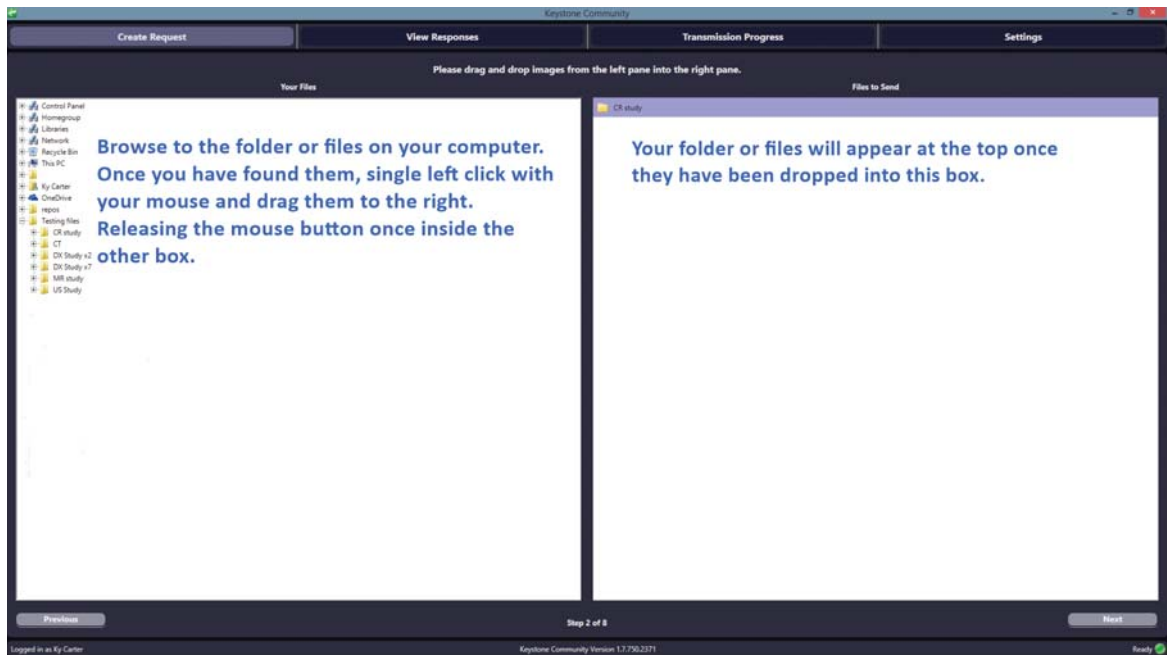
Keystone Community

Create Request
View Responses
Transmission Progress
Settings

Please drag and drop images from the left pane into the right pane.

Your Files

Files to Send

Control Panel
Homegroup
Libraries
Network
Recycle Bin
This PC
Ky Carter
OneDrive
repos
Testing files
CR study
CT
DX Study x2
DX Study x7
MR study
US Study

Browse to the folder or files on your computer. Once you have found them, single left click with your mouse and drag them to the right. Releasing the mouse button once inside the other box.

CR study

Your folder or files will appear at the top once they have been dropped into this box.

Previous
Step 2 of 8
Next

Logged in as Ky Carter
Keystone Community Version 1.7.750.2371
Ready